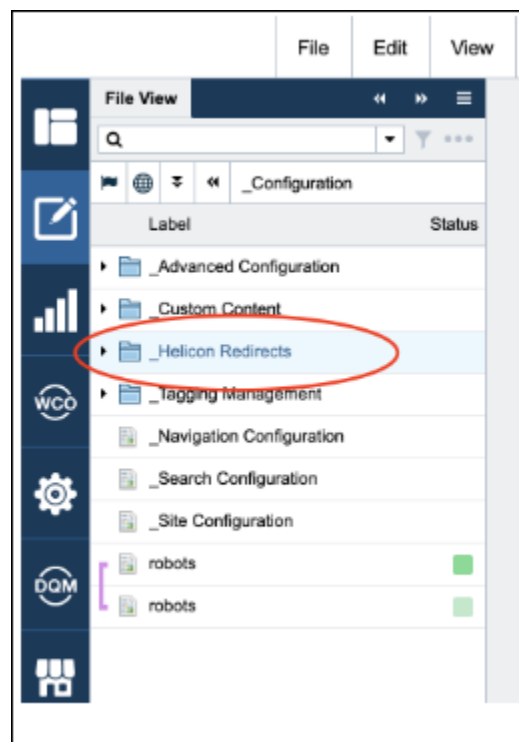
File Edit View

File View

_Configuration

Label Status

_Advanced Configuration

_Custom Content

_Helicon Redirects

_Tagging Management

_Navigation Configuration

_Search Configuration

_Site Configuration

robots

robots

WCO

DQM